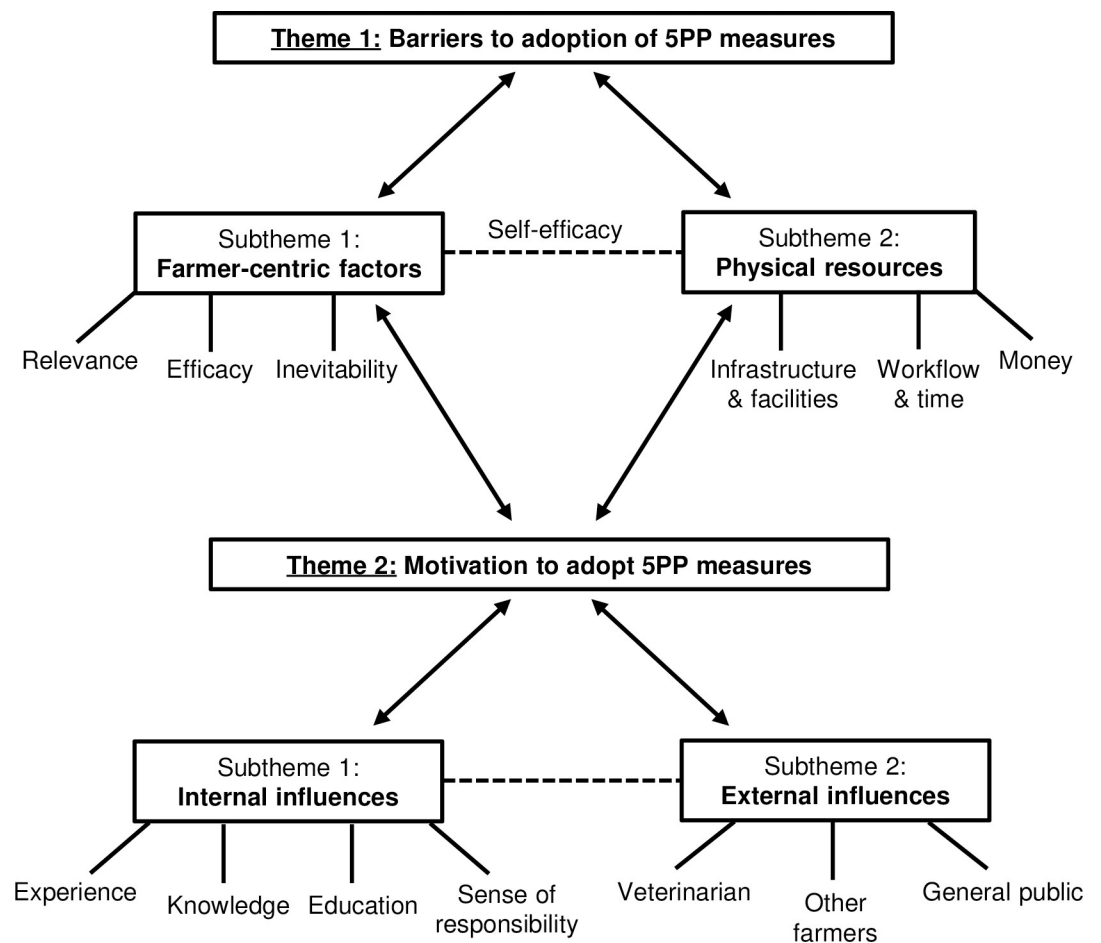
Theme 1: Barriers to adoption of 5PP measures

Subtheme 1:
Farmer-centric factors

Self-efficacy

Subtheme 2:
Physical resources

Relevance

Efficacy

Inevitability

Infrastructure & facilities

Workflow & time

Money

Theme 2: Motivation to adopt 5PP measures

Subtheme 1:
Internal influences

Subtheme 2:
External influences

Experience

Knowledge

Education

Sense of responsibility

Veterinarian

Other farmers

General public